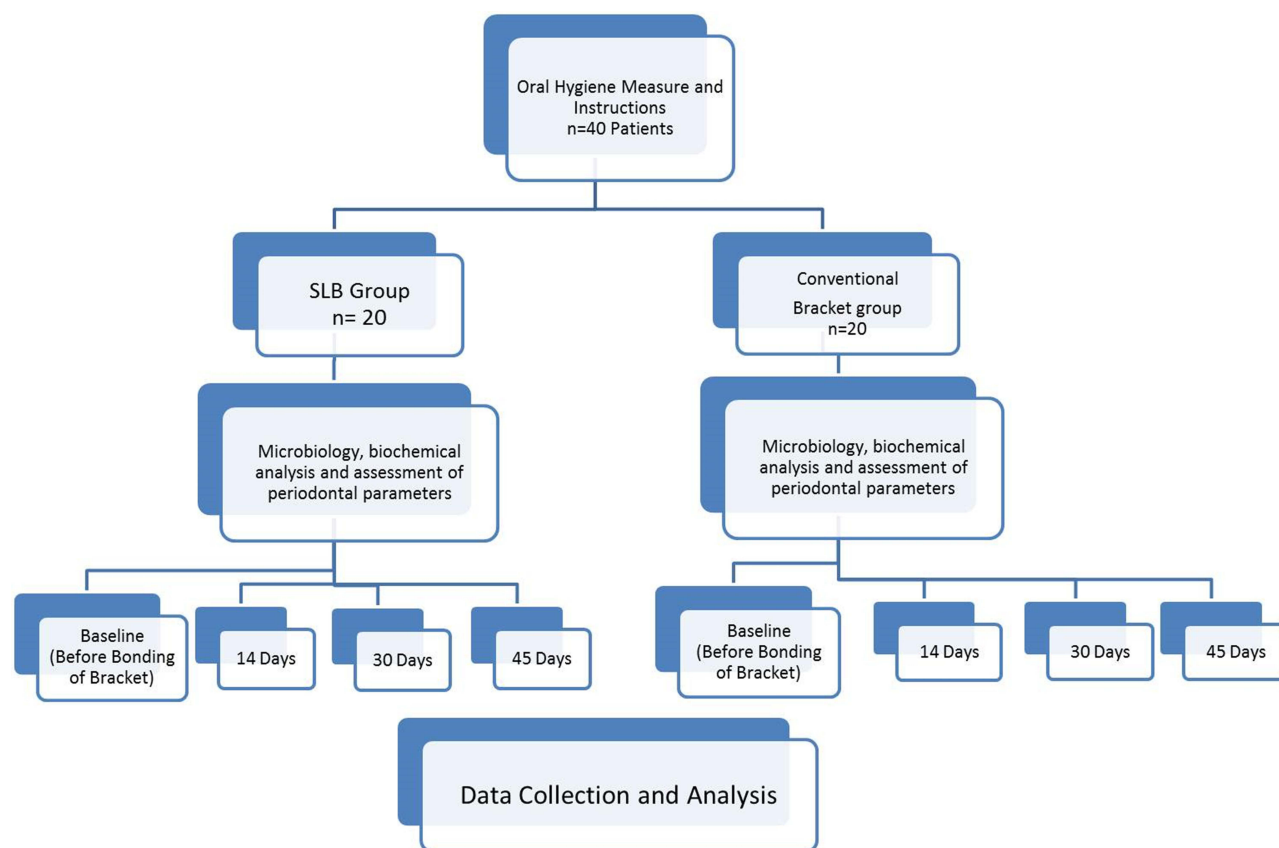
Oral Hygiene Measure and Instructions
n=40 Patients

SLB Group
n= 20

Conventional
Bracket group
n=20

Microbiology, biochemical analysis and assessment of periodontal parameters

Microbiology, biochemical analysis and assessment of periodontal parameters

Baseline
(Before Bonding of Bracket)

14 Days

30 Days

45 Days

Baseline
(Before Bonding of Bracket)

14 Days

30 Days

45 Days

Data Collection and Analysis